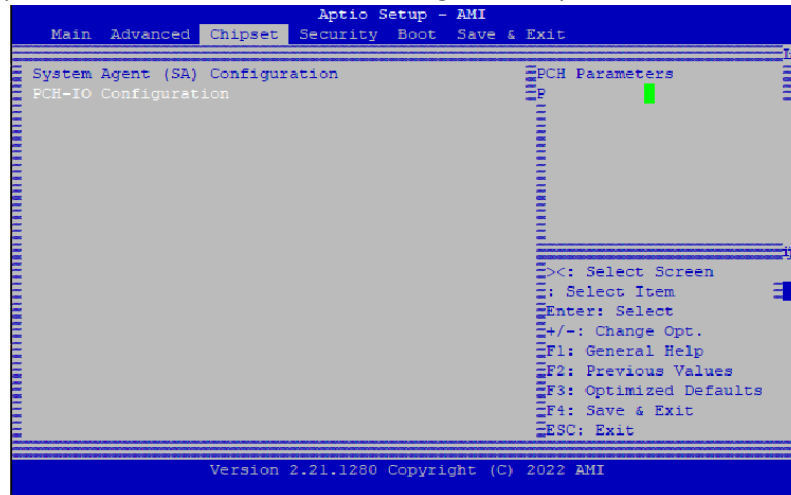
Aptio Setup - AMI
Main Advanced Chipset Security Boot Save & Exit

System Agent (SA) Configuration
PCH-IO Configuration

PCH Parameters
P

><: Select Screen
: Select Item
Enter: Select
+/-: Change Opt.
F1: General Help
F2: Previous Values
F3: Optimized Defaults
F4: Save & Exit
ESC: Exit

Version 2.21.1280 Copyright (C) 2022 AMI